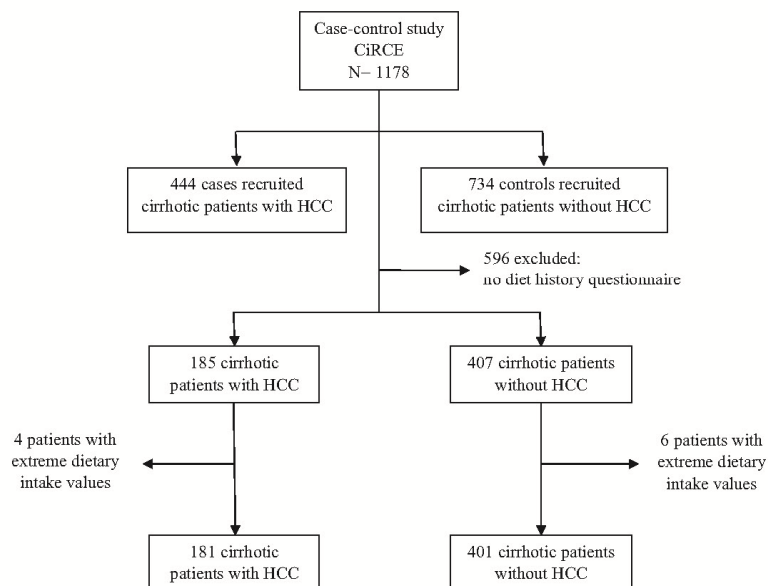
Case-control study
CiRCE
N– 1178

444 cases recruited
cirrhotic patients with HCC

734 controls recruited
cirrhotic patients without HCC

596 excluded:
no diet history questionnaire

185 cirrhotic
patients with HCC

407 cirrhotic patients
without HCC

4 patients with
extreme dietary
intake values

6 patients with
extreme dietary
intake values

181 cirrhotic
patients with HCC

401 cirrhotic patients
without HCC